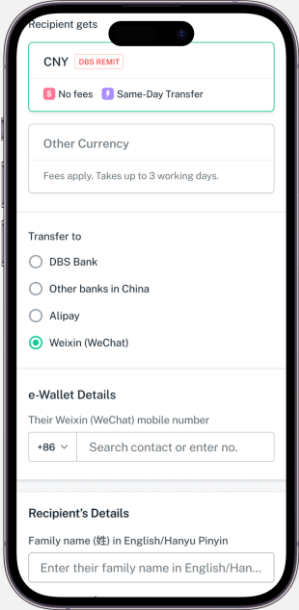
Recipient gets

CNY DBS REMIT

$ No fees Same-Day Transfer

Other Currency

Fees apply. Takes up to 3 working days.

Transfer to

DBS Bank

Other banks in China

Alipay

Weixin (WeChat)

e-Wallet Details

Their Weixin (WeChat) mobile number

+86 Search contact or enter no.

Recipient's Details

Family name (姓) in English/Hanyu Pinyin

Enter their family name in English/Han...